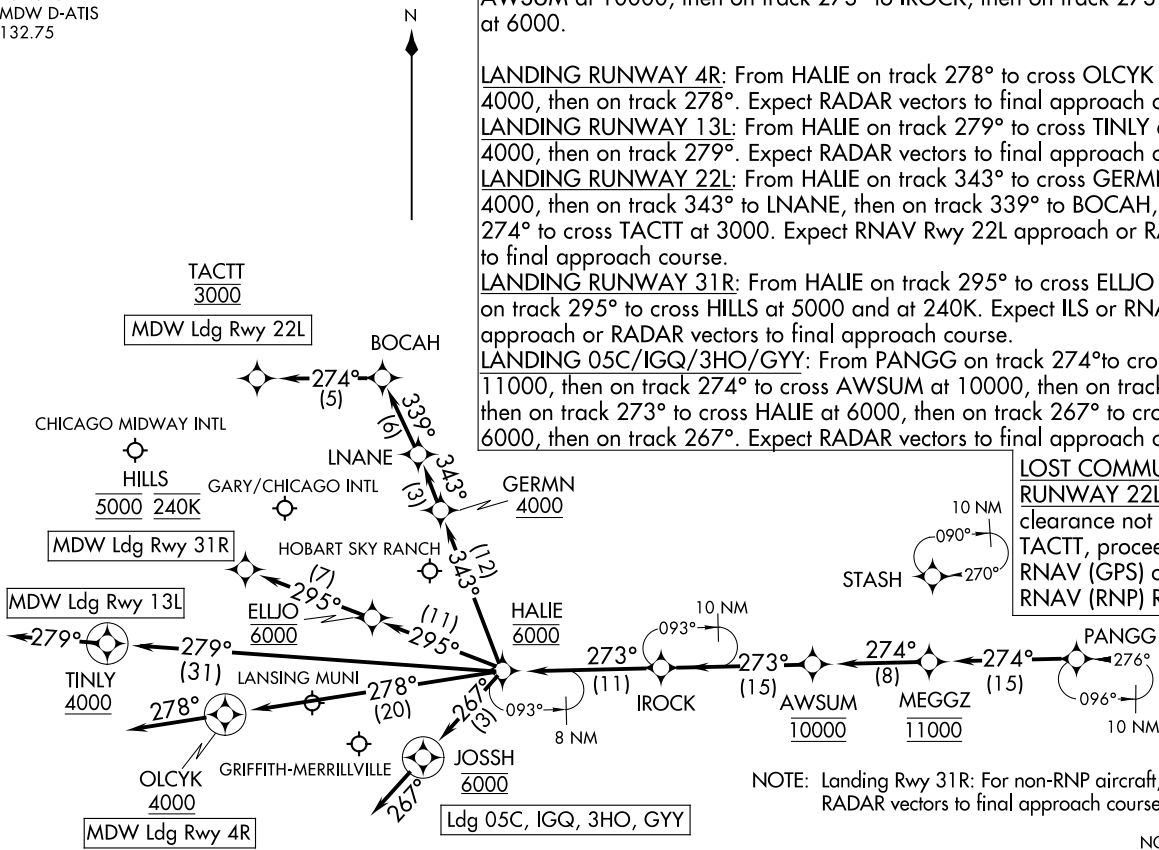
MDW D-ATIS
132.75

N

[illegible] at 6000.

LANDING RUNWAY 4R: From HALIE on track 278° to cross OLCYK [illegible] 4000, then on track 278°. Expect RADAR vectors to final approach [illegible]
LANDING RUNWAY 13L: From HALIE on track 279° to cross TINLY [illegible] 4000, then on track 279°. Expect RADAR vectors to final approach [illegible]
LANDING RUNWAY 22L: From HALIE on track 343° to cross GERM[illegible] 4000, then on track 343° to LNANE, then on track 339° to BOCAH, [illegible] 274° to cross TACTT at 3000. Expect RNAV Rwy 22L approach or R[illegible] to final approach course.
LANDING RUNWAY 31R: From HALIE on track 295° to cross ELLJO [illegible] on track 295° to cross HILLS at 5000 and at 240K. Expect ILS or RN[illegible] approach or RADAR vectors to final approach course.
LANDING 05C/IGQ/3HO/GYY: From PANGG on track 274°to cro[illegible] 11000, then on track 274° to cross AWSUM at 10000, then on trac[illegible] then on track 273° to cross HALIE at 6000, then on track 267° to cro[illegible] 6000, then on track 267°. Expect RADAR vectors to final approach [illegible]

LOST COMMU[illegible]
RUNWAY 22L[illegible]
clearance not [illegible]
TACTT, procee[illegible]
RNAV (GPS) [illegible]
RNAV (RNP) R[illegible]

TACTT
3000
MDW Ldg Rwy 22L
BOCAH
274°
(5)
339°
(6)
LNANE
343°
(3)
GERMN
4000
CHICAGO MIDWAY INTL
HILLS
5000 240K
GARY/CHICAGO INTL
MDW Ldg Rwy 31R
HOBART SKY RANCH
343°
(12)
(7)
295°
ELLJO
6000
(11)
295°
MDW Ldg Rwy 13L
279°
279°
(31)
TINLY
4000
HALIE
6000
LANSING MUNI
278°
(20)
278°
OLCYK
4000
MDW Ldg Rwy 4R
GRIFFITH-MERRILLVILLE
267°
(3)
093°
8 NM
JOSSH
6000
267°
Ldg 05C, IGQ, 3HO, GYY
273°
(11)
IROCK
10 NM
093°
273°
(15)
AWSUM
10000
274°
(8)
MEGGZ
11000
274°
(15)
PANGG
276°
096°
10 NM
10 NM
090°
270°
STASH

NOTE: Landing Rwy 31R: For non-RNP aircraft, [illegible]
RADAR vectors to final approach course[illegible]

NO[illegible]